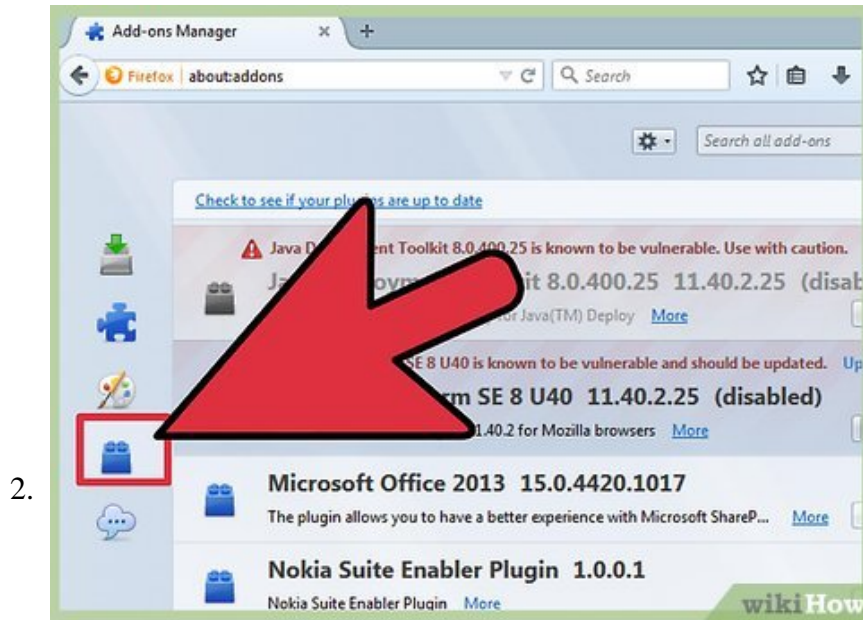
2.

Add-ons Manager

Firefox about:addons

Search

Search all add-ons

Check to see if your plu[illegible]s are up to date

Java D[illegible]ent Toolkit 8.0.400.25 is known to be vulnerable. Use with caution.

Ja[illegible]oym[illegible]it 8.0.400.25 11.40.2.25 (disab

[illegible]r Java(TM) Deploy More

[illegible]SE 8 U40 is known to be vulnerable and should be updated. Up

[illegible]rm SE 8 U40 11.40.2.25 (disabled)

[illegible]1.40.2 for Mozilla browsers More

Microsoft Office 2013 15.0.4420.1017

The plugin allows you to have a better experience with Microsoft ShareP... More

Nokia Suite Enabler Plugin 1.0.0.1

Nokia Suite Enabler Plugin More

wikiHow